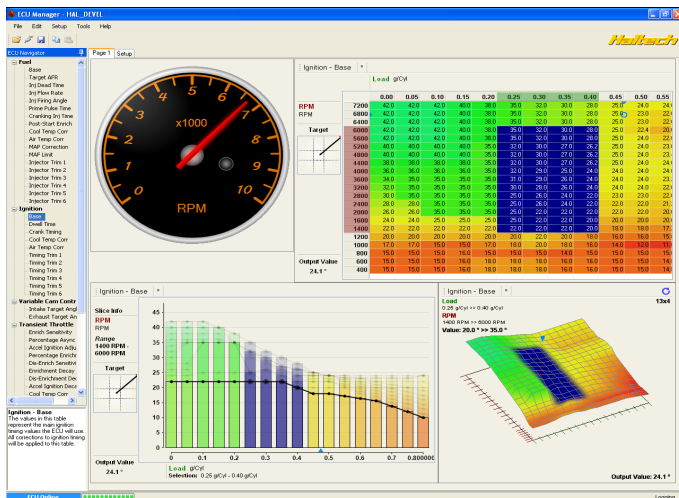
ECU Manager - HAL_DEVEL
File Edit Setup Tools Help
Haltech
ECU Navigator
Page 1 Setup
Fuel
Base
Target AFR
Inj Dead Time
Inj Flow Rate
Inj Firing Angle
Prime Pulse Time
Cranking Inj Time
Post-Start Enrich
Cool Temp Corr
Air Temp Corr
MAP Correction
MAF Limit
Injector Trim 1
Injector Trim 2
Injector Trim 3
Injector Trim 4
Injector Trim 5
Injector Trim 6
Ignition
Base
Dwell Time
Crank Timing
Cool Temp Corr
Air Temp Corr
Timing Trim 1
Timing Trim 2
Timing Trim 3
Timing Trim 4
Timing Trim 5
Timing Trim 6
Variable Cam Contr
Intake Target Angl
Exhaust Target An
Transient Throttle
Enrich Sensitivity
Percentage Async
Accel Ignition Adju
Percentage Enrichm
De-Enrich Sensitivi
Enrichment Decay
Dis-Enrichment Dec
Accel Ignition Dec
Cool Temp Corr
Ignition - Base
The values in this table represent the main ignition timing values the ECU will use. All connections to ignition timing will be applied to this table.
x1000
RPM
0 1 2 3 4 5 6 7 8 9 10
Ignition - Base
Load g/Cyl
RPM
RPM
Target
Output Value
24.1 °

| | 0.00 | 0.05 | 0.10 | 0.15 | 0.20 | 0.25 | 0.30 | 0.35 | 0.40 | 0.45 | 0.50 | 0.55 |
|---|---|---|---|---|---|---|---|---|---|---|---|---|
| 7200 | 42.0 | 42.0 | 42.0 | 40.0 | 38.0 | 35.0 | 32.0 | 30.0 | 28.0 | 25.0 | 24.0 | 24.0 |
| 6800 | 42.0 | 42.0 | 42.0 | 40.0 | 38.0 | 35.0 | 32.0 | 30.0 | 28.0 | 25.0 | 23.0 | 22.0 |
| 6400 | 42.0 | 42.0 | 42.0 | 40.0 | 38.0 | 35.0 | 32.0 | 30.0 | 28.0 | 25.0 | 23.0 | 22.0 |
| 6000 | 42.0 | 42.0 | 42.0 | 40.0 | 38.0 | 35.0 | 32.0 | 30.0 | 28.0 | 25.0 | 22.4 | 20.0 |
| 5600 | 42.0 | 42.0 | 42.0 | 40.0 | 38.0 | 35.0 | 32.0 | 30.0 | 27.0 | 25.0 | 24.0 | 23.0 |
| 5200 | 40.0 | 40.0 | 40.0 | 40.0 | 38.0 | 35.0 | 32.0 | 30.0 | 27.0 | 26.2 | 25.0 | 24.0 |
| 4800 | 40.0 | 40.0 | 40.0 | 40.0 | 38.0 | 35.0 | 32.0 | 30.0 | 27.0 | 26.2 | 25.0 | 24.0 |
| 4400 | 40.0 | 40.0 | 40.0 | 40.0 | 38.0 | 35.0 | 32.0 | 30.0 | 27.0 | 26.2 | 25.0 | 24.0 |
| 4000 | 38.0 | 38.0 | 38.0 | 38.0 | 35.0 | 32.0 | 30.0 | 27.0 | 26.2 | 25.0 | 24.0 | 23.0 |
| 3600 | 36.0 | 36.0 | 36.0 | 36.0 | 35.0 | 32.0 | 29.0 | 25.0 | 24.0 | 24.0 | 24.0 | 23.0 |
| 3200 | 35.0 | 35.0 | 35.0 | 35.0 | 35.0 | 30.0 | 28.0 | 26.0 | 24.0 | 24.0 | 24.0 | 23.0 |
| 2800 | 30.0 | 35.0 | 35.0 | 35.0 | 35.0 | 25.0 | 26.0 | 24.0 | 24.0 | 24.0 | 24.0 | 23.0 |
| 2400 | 28.0 | 28.0 | 35.0 | 35.0 | 35.0 | 25.0 | 25.0 | 24.0 | 22.0 | 22.0 | 22.0 | 20.0 |
| 2000 | 26.0 | 26.0 | 35.0 | 35.0 | 35.0 | 25.0 | 22.0 | 22.0 | 22.0 | 22.0 | 22.0 | 20.0 |
| 1600 | 24.0 | 24.0 | 25.0 | 25.0 | 25.0 | 25.0 | 22.0 | 22.0 | 20.0 | 20.0 | 20.0 | 20.0 |
| 1400 | 22.0 | 22.0 | 22.0 | 22.0 | 22.0 | 22.0 | 22.0 | 22.0 | 20.0 | 18.0 | 18.0 | 17. |
| 1200 | 20.0 | 20.0 | 20.0 | 20.0 | 20.0 | 20.0 | 20.0 | 20.0 | 18.0 | 16.0 | 16.0 | 15. |
| 1000 | 17.0 | 17.0 | 15.0 | 17.0 | 20.0 | 20.0 | 18.0 | 16.0 | 14.0 | 12.0 | 11. | |
| 800 | 15.0 | 15.0 | 15.0 | 16.0 | 15.0 | 15.0 | 14.0 | 15.0 | 15.0 | 15.0 | 14. | |
| 600 | 15.0 | 15.0 | 16.0 | 16.0 | 18.0 | 16.0 | 15.0 | 15.0 | 15.0 | 15.0 | 15. | |
| 400 | 15.0 | 15.0 | 15.0 | 16.0 | 18.0 | 16.0 | 16.0 | 15.0 | 15.0 | 15.0 | 15. | |

Ignition - Base
Slice Info
RPM
RPM
Range
1400 RPM - 6000 RPM
Target
Output Value
24.1 °
45 40 35 30 25 20 15 10 5 0
0 0.1 0.2 0.3 0.4 0.5 0.6 0.7 0.800000
Load g/Cyl
Selection: 0.25 g/Cyl - 0.40 g/Cyl
Ignition - Base
Load
0.25 g/Cyl >> 0.40 g/Cyl
RPM
1400 RPM >> 6000 RPM
Value: 20.0 ° >> 35.0 °
13x4
Output Value: 24.1 °
ECU Online
Logging